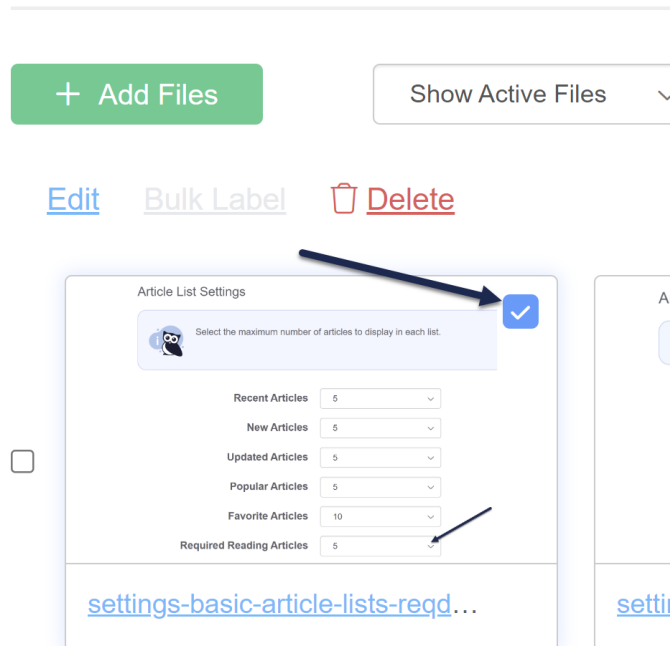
+ Add Files

Show Active Files

Edit Bulk Label Delete

Article List Settings

Select the maximum number of articles to display in each list.

| | |
|---|---|
| Recent Articles | 5 |
| New Articles | 5 |
| Updated Articles | 5 |
| Popular Articles | 5 |
| Favorite Articles | 10 |
| Required Reading Articles | 5 |

settings-basic-article-lists-reqd…

A

setti